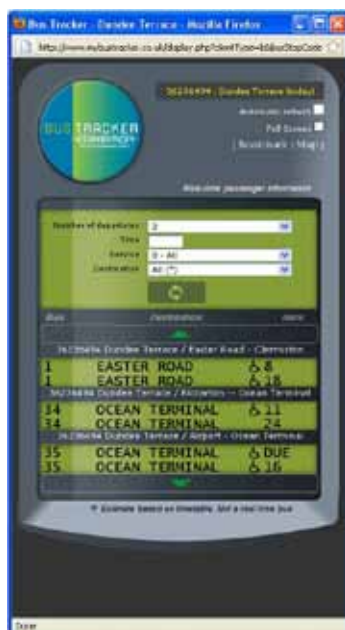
Bus Tracker - Dundee Terrace - Mozilla Firefox

http://www.mybustracker.co.uk/display.php?clientType=b&busStopCode

36236494 : Dundee Terrace (Iceland)

Automatic refresh

Full Screen

[ Bookmark | Map ]

BUS TRACKER EDINBURGH

Real-time passenger information

Number of departures 2

Time

Service 0 - All

Destination All (*)

Bus Destination mins

36236494 Dundee Terrace / Easter Road - Clermiston

1 EASTER ROAD 8

1 EASTER ROAD 16

36236494 Dundee Terrace / Riccarton - Ocean Terminal

34 OCEAN TERMINAL 11

34 OCEAN TERMINAL 24

36236494 Dundee Terrace / Airport - Ocean Terminal

35 OCEAN TERMINAL DUE

35 OCEAN TERMINAL 16

* Estimate based on timetable. Not a real-time bus

Done